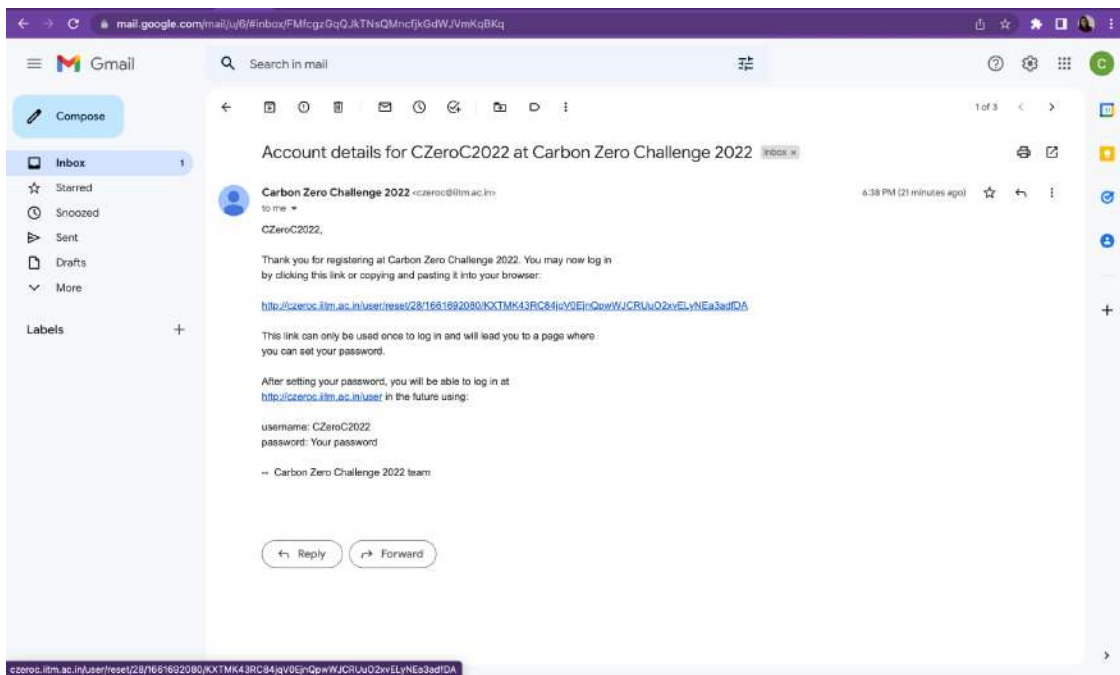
mail.google.com/mail/u/6/#inbox/FMfcgzGqQJkTNsQMncfjkGdWJVmKqBKq

Gmail

Search in mail

C

Compose

Inbox 1
Starred
Snoozed
Sent
Drafts
More

Labels +

1 of 3

Account details for CZeroC2022 at Carbon Zero Challenge 2022 Inbox ×

Carbon Zero Challenge 2022 <czeroc@iitm.ac.in>
to me

6:38 PM (21 minutes ago)

CZeroC2022,

Thank you for registering at Carbon Zero Challenge 2022. You may now log in by clicking this link or copying and pasting it into your browser:

http://czeroc.iitm.ac.in/user/reset/28/1661692080/KXTMK43RC84jqV0EjnQpwWJCRUuO2xvELyNEa3adfDA

This link can only be used once to log in and will lead you to a page where you can set your password.

After setting your password, you will be able to log in at http://czeroc.iitm.ac.in/user in the future using:

username: CZeroC2022
password: Your password

-- Carbon Zero Challenge 2022 team

Reply

Forward

czeroc.iitm.ac.in/user/reset/28/1661692080/KXTMK43RC84jqV0EjnQpwWJCRUuO2xvELyNEa3adfDA